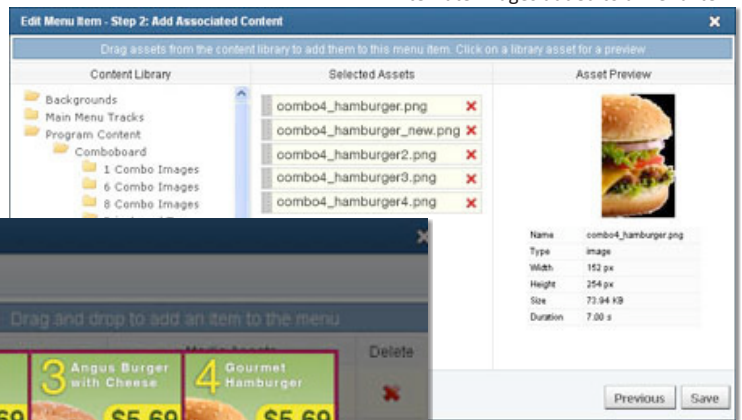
Edit Menu Item - Step 2: Add Associated Content

Drag assets from the content library to add them to this menu item. Click on a library asset for a preview

Content Library

Backgrounds
Main Menu Tracks
Program Content
Comboboard
1 Combo Images
6 Combo Images
8 Combo Images

Selected Assets

combo4_hamburger.png
combo4_hamburger_new.png
combo4_hamburger2.png
combo4_hamburger3.png
combo4_hamburger4.png

Asset Preview

| Name | combo4_hamburger.png |
|---|---|
| Type | image |
| Width | 152 px |
| Height | 254 px |
| Size | 73.94 KB |
| Duration | 7.00 s |

Previous Save

Drag and drop to add an item to the menu

Delete

3 Angus Burger with Cheese
$5.69

4 Gourmet Hamburger
$5.69